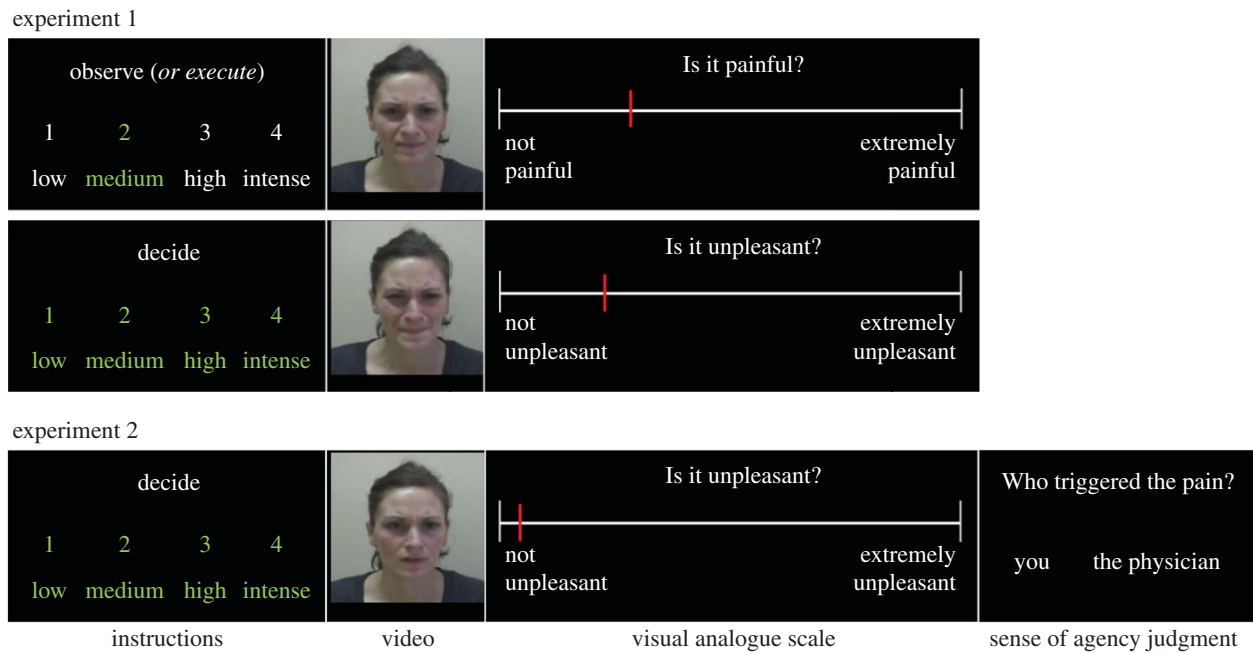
experiment 1

observe (*or execute*)

1 2 3 4
low medium high intense

Is it painful?

not painful

extremely painful

decide

1 2 3 4
low medium high intense

Is it unpleasant?

not unpleasant

extremely unpleasant

experiment 2

decide

1 2 3 4
low medium high intense

Is it unpleasant?

not unpleasant

extremely unpleasant

Who triggered the pain?

you the physician

instructions video visual analogue scale sense of agency judgment